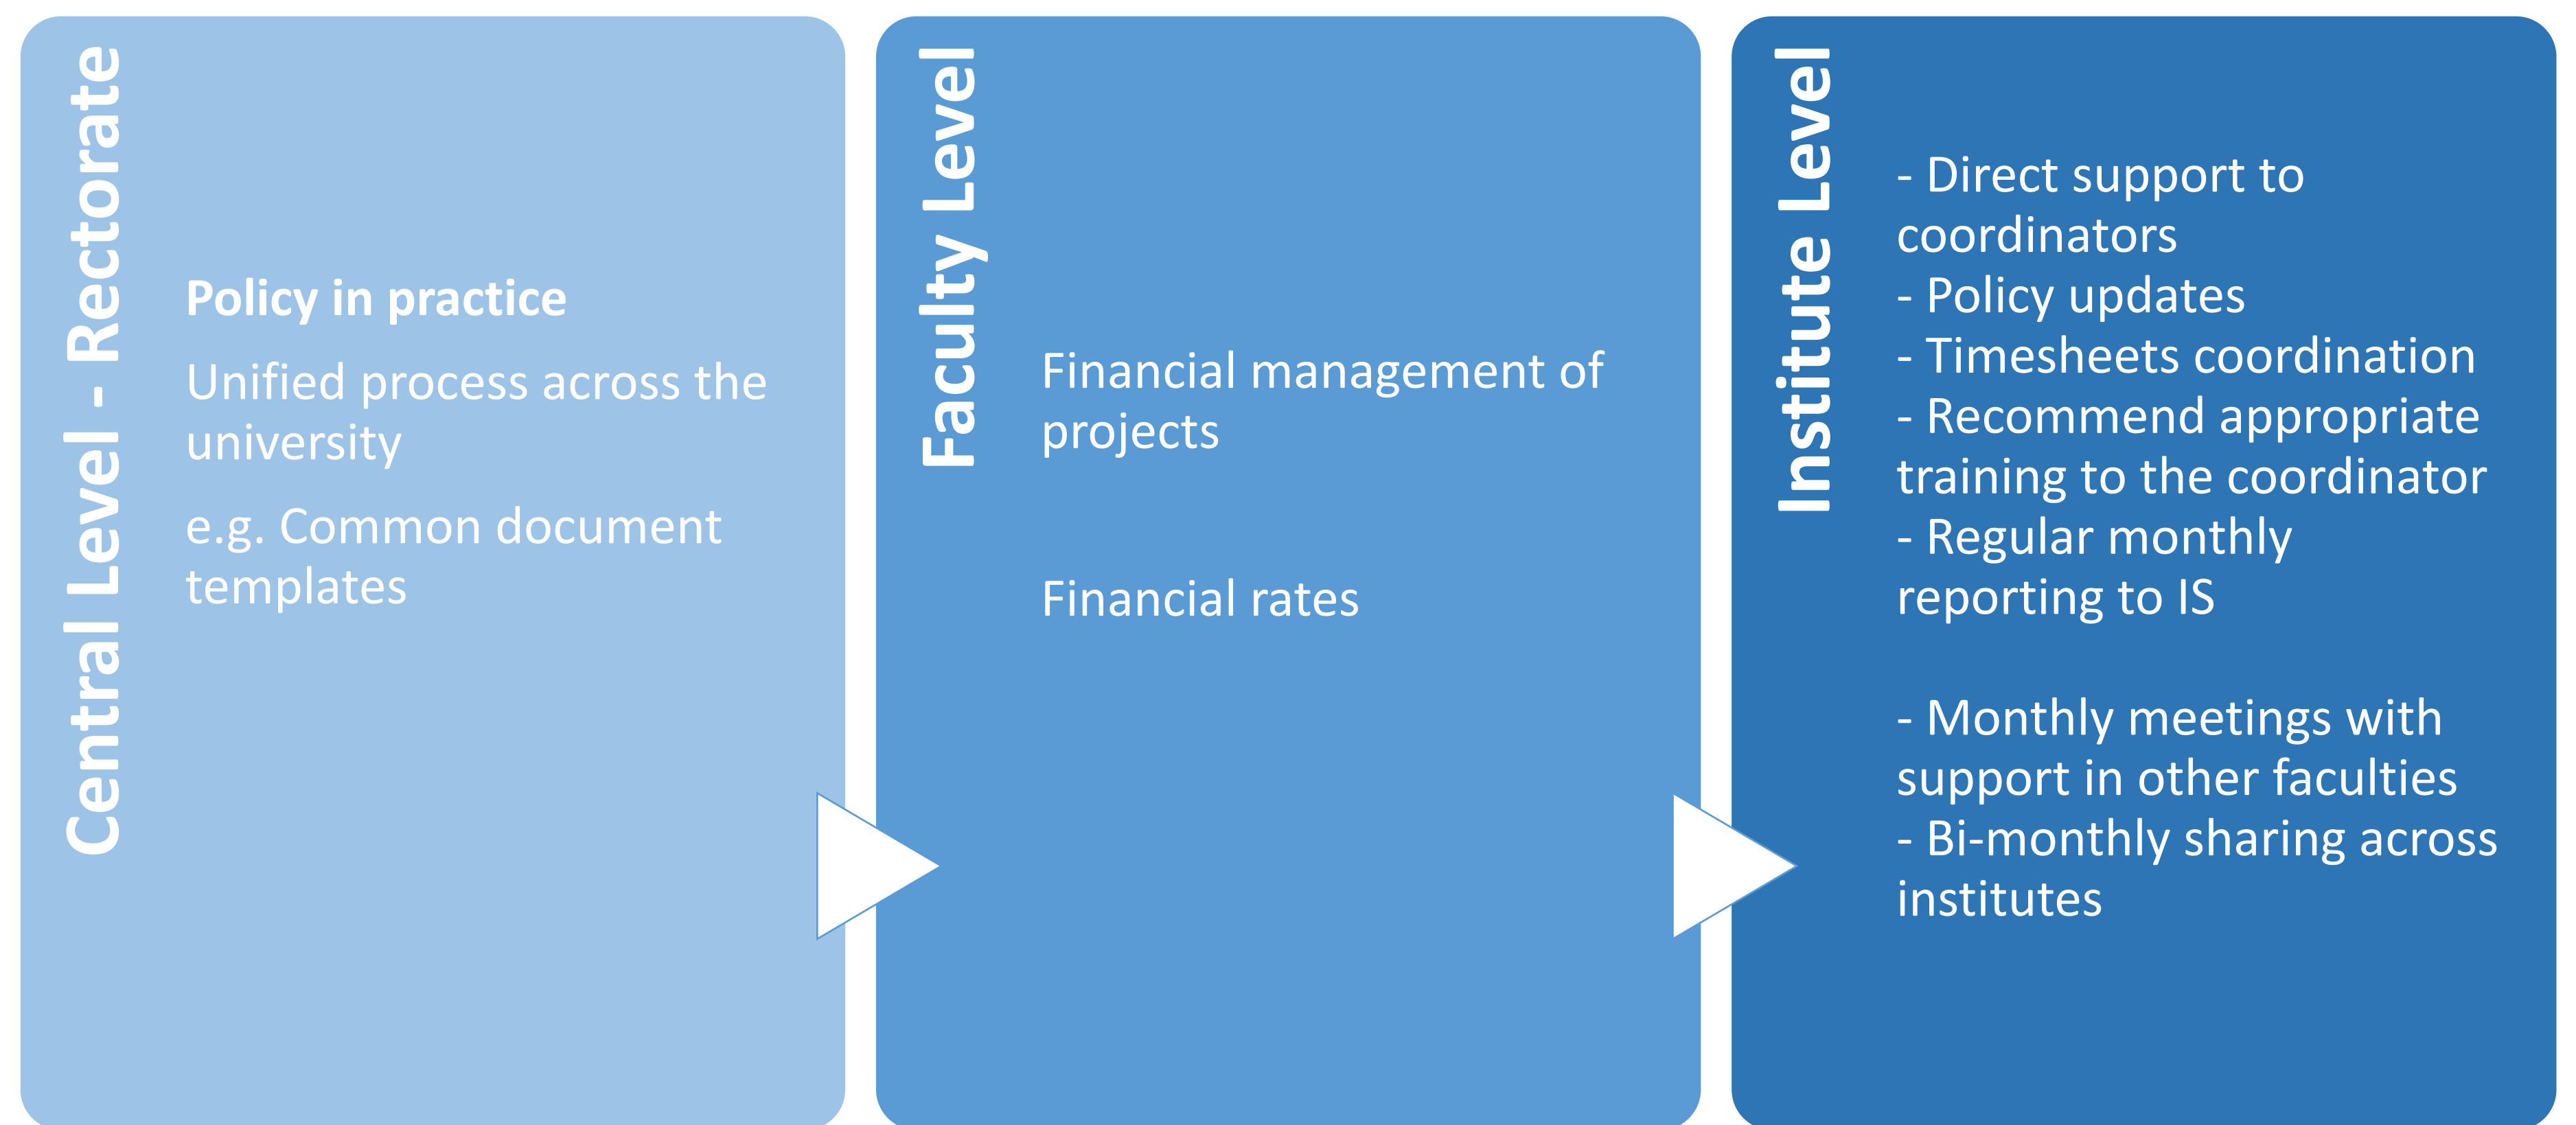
Central Level - Rectorate

**Policy in practice**

Unified process across the university

e.g. Common document templates

Faculty Level

Financial management of projects

Financial rates

Institute Level

- Direct support to coordinators
- Policy updates
- Timesheets coordination
- Recommend appropriate training to the coordinator
- Regular monthly reporting to IS

- Monthly meetings with support in other faculties
- Bi-monthly sharing across institutes